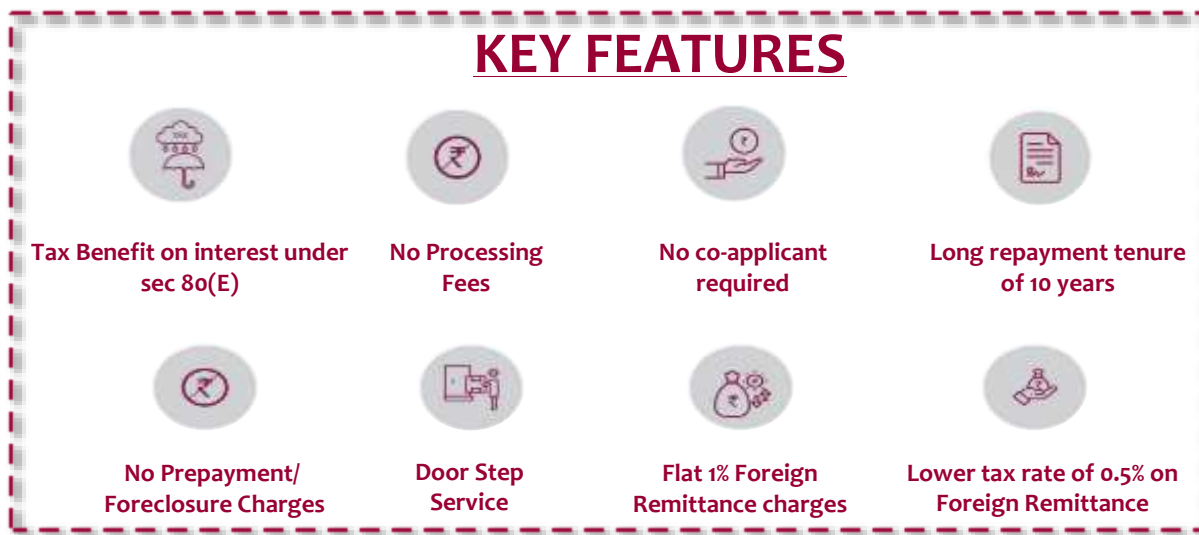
KEY FEATURES

TAX

Tax Benefit on interest under sec 80(E)

No Processing Fees

No co-applicant required

Long repayment tenure of 10 years

No Prepayment/ Foreclosure Charges

Door Step Service

Flat 1% Foreign Remittance charges

Lower tax rate of 0.5% on Foreign Remittance